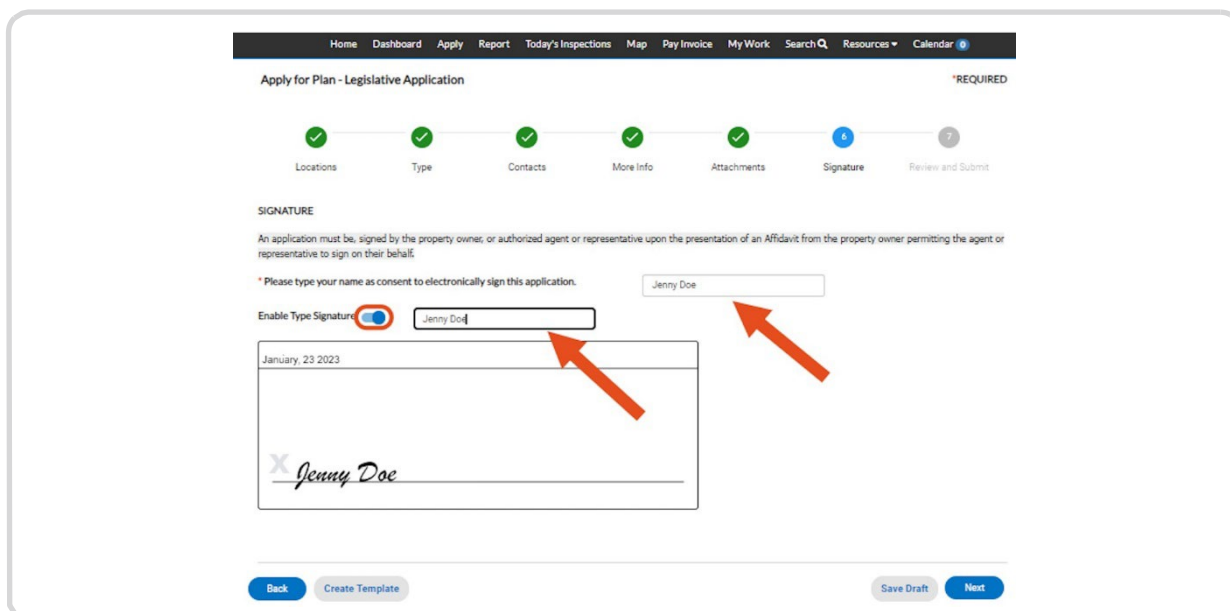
Home Dashboard Apply Report Today's Inspections Map Pay Invoice My Work Search Resources Calendar 0

Apply for Plan - Legislative Application

*REQUIRED

Locations Type Contacts More Info Attachments 6 Signature 7 Review and Submit

SIGNATURE

An application must be, signed by the property owner, or authorized agent or representative upon the presentation of an Affidavit from the property owner permitting the agent or representative to sign on their behalf.

* Please type your name as consent to electronically sign this application.

Jenny Doe

Enable Type Signature

Jenny Doe

January, 23 2023

X Jenny Doe

Back Create Template Save Draft Next